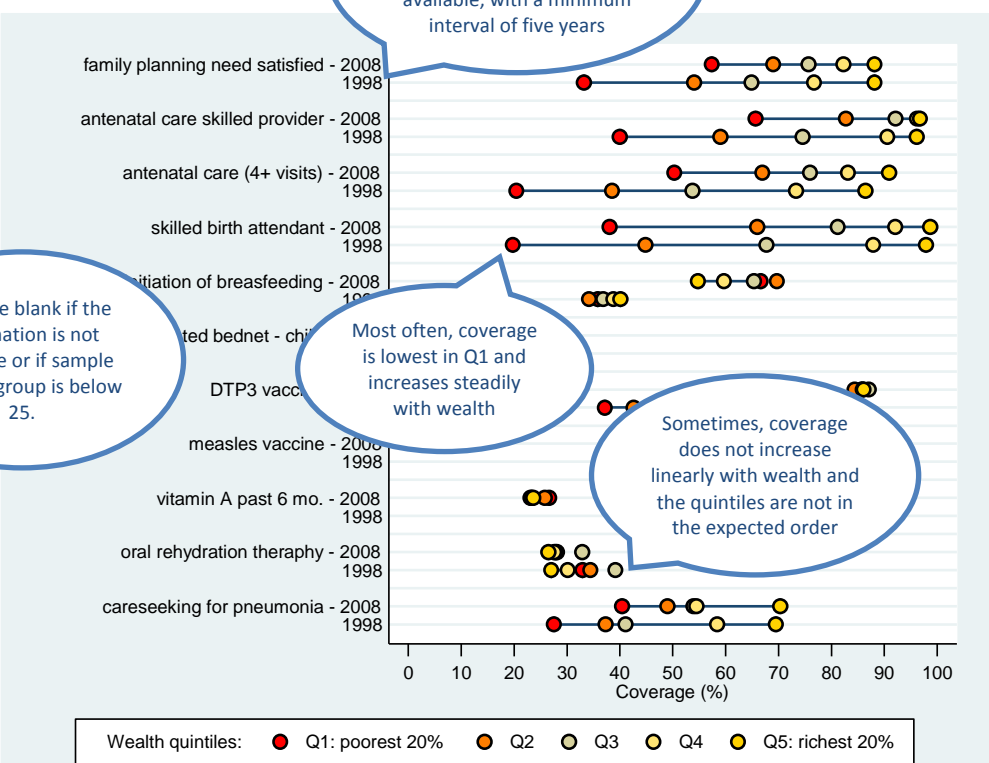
available, with a minimum interval of five years

family planning need satisfied - 2008
1998

antenatal care skilled provider - 2008
1998

antenatal care (4+ visits) - 2008
1998

skilled birth attendant - 2008
1998

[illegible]itiation of breasfeeding - 2008
19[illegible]

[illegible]ted bednet - chi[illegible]

DTP3 vacc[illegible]

measles vaccine - 200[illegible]
1998

vitamin A past 6 mo. - 2008
1998

oral rehydration theraphy - 2008
1998

careseeking for pneumonia - 2008
1998

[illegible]e blank if the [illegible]nation is not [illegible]e or if sample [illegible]group is below 25.

Most often, coverage is lowest in Q1 and increases steadily with wealth

Sometimes, coverage does not increase linearly with wealth and the quintiles are not in the expected order

0 10 20 30 40 50 60 70 80 90 100
Coverage (%)

Wealth quintiles: Q1: poorest 20% Q2 Q3 Q4 Q5: richest 20%